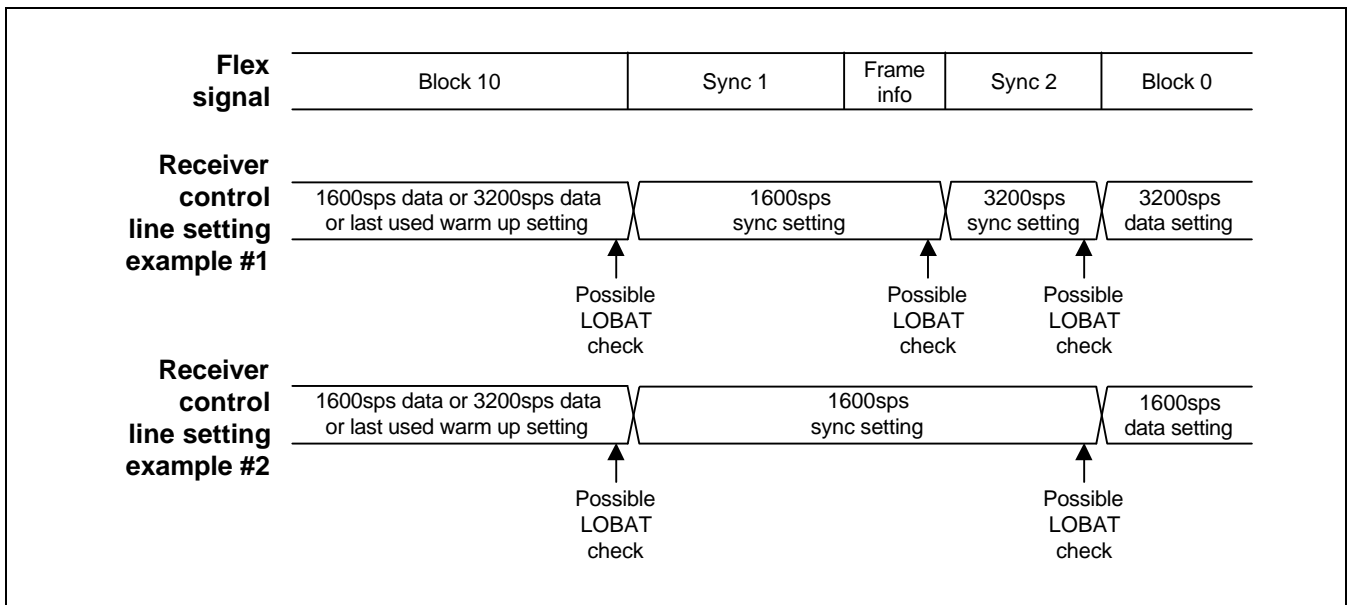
Flex signal

Block 10
Sync 1
Frame info
Sync 2
Block 0

Receiver control line setting example #1

1600sps data or 3200sps data or last used warm up setting
1600sps sync setting
3200sps sync setting
3200sps data setting

Possible LOBAT check
Possible LOBAT check
Possible LOBAT check

Receiver control line setting example #2

1600sps data or 3200sps data or last used warm up setting
1600sps sync setting
1600sps data setting

Possible LOBAT check
Possible LOBAT check